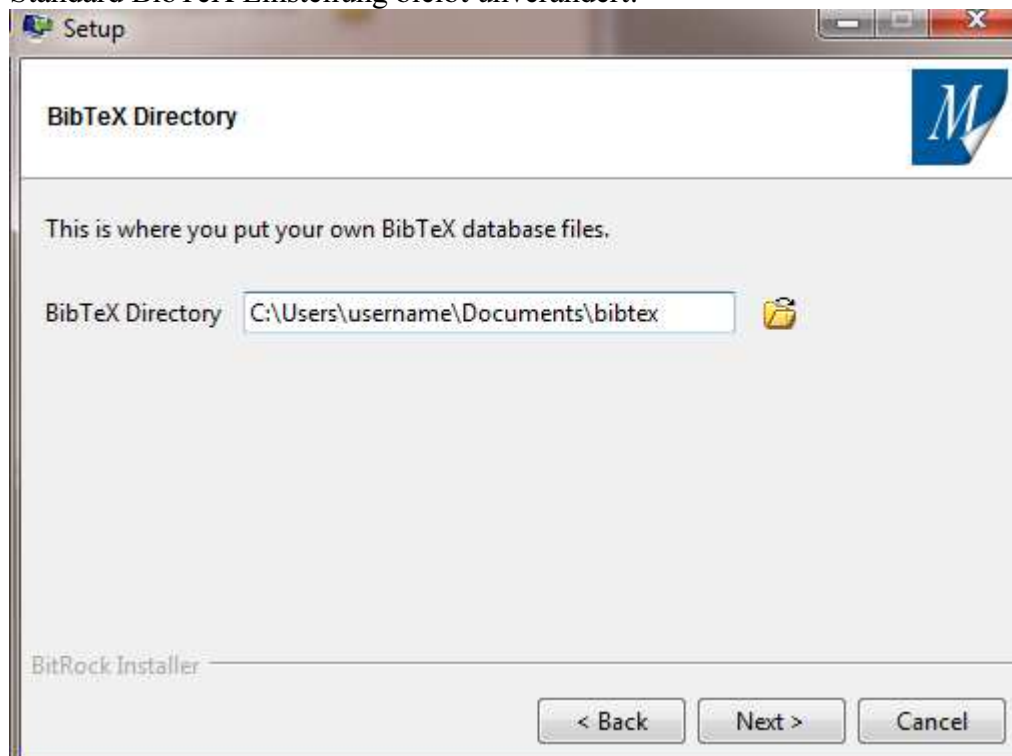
Standard BibTeX Einstellung bleibt unverändert.

Setup

BibTeX Directory

M

This is where you put your own BibTeX database files.

BibTeX Directory C:\Users\username\Documents\bibtex

BitRock Installer

< Back Next > Cancel